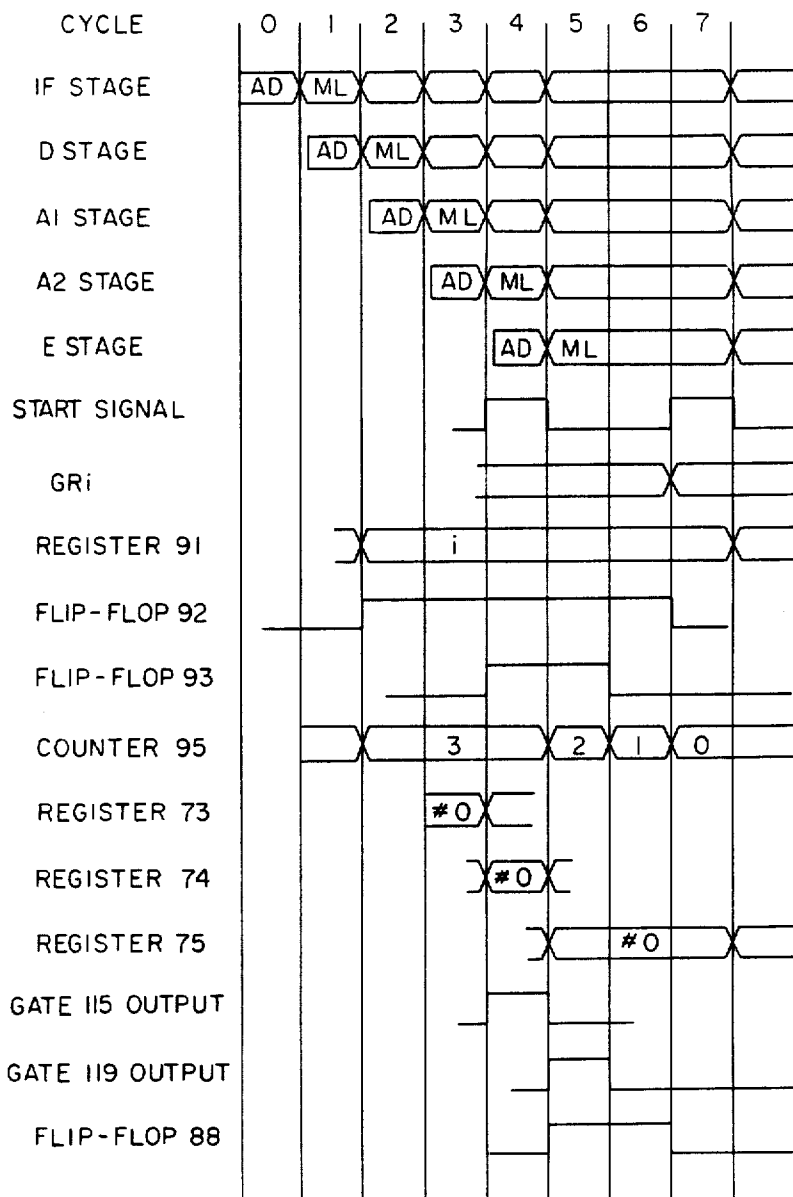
CYCLE 0 1 2 3 4 5 6 7

IF STAGE AD ML

D STAGE AD ML

A1 STAGE AD ML

A2 STAGE AD ML

E STAGE AD ML

START SIGNAL

GRi

REGISTER 91 i

FLIP-FLOP 92

FLIP-FLOP 93

COUNTER 95 3 2 1 0

REGISTER 73 ≠0

REGISTER 74 ≠0

REGISTER 75 ≠0

GATE 115 OUTPUT

GATE 119 OUTPUT

FLIP-FLOP 88